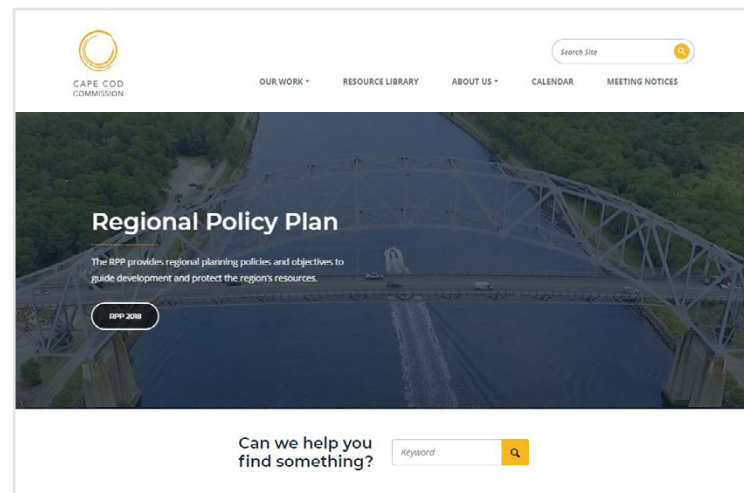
CAPE COD COMMISSION

Search Site

OUR WORK ▾ RESOURCE LIBRARY ABOUT US ▾ CALENDAR MEETING NOTICES

Regional Policy Plan

The RPP provides regional planning policies and objectives to guide development and protect the region's resources.

RPP 2018

Can we help you find something?

Keyword